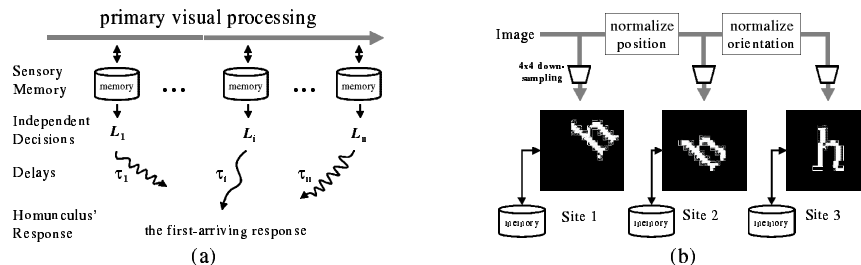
primary visual processing

Sensory Memory

memory

...

memory

...

memory

Independent Decisions

$L_1$

$L_i$

$L_n$

Delays

$\tau_1$

$\tau_i$

$\tau_n$

Homunculus' Response

the first-arriving response

(a)

Image

normalize position

normalize orientation

4x4 down-sampling

memory

Site 1

memory

Site 2

memory

Site 3

(b)